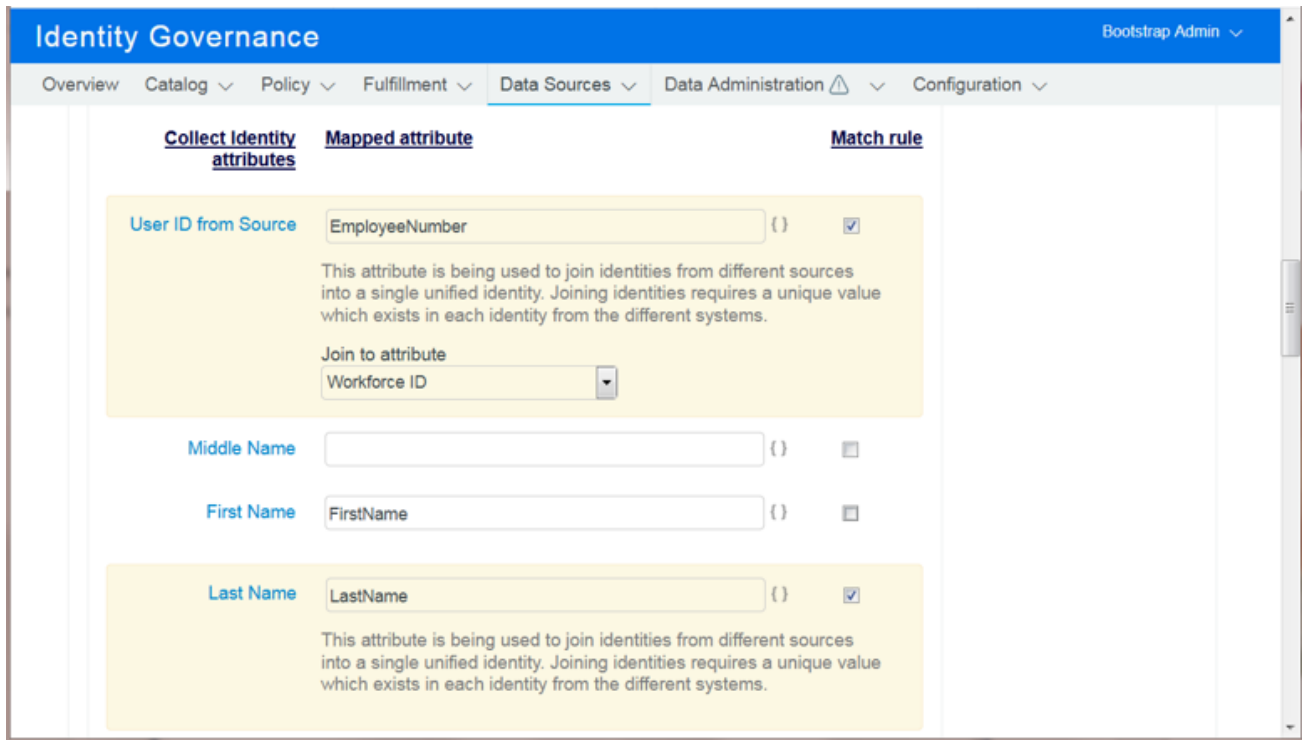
Identity Governance

Bootstrap Admin

Overview Catalog Policy Fulfillment Data Sources Data Administration Configuration

Collect Identity attributes | Mapped attribute | Match rule

User ID from Source | EmployeeNumber | { }

This attribute is being used to join identities from different sources into a single unified identity. Joining identities requires a unique value which exists in each identity from the different systems.

Join to attribute
Workforce ID

Middle Name | { }

First Name | FirstName | { }

Last Name | LastName | { }

This attribute is being used to join identities from different sources into a single unified identity. Joining identities requires a unique value which exists in each identity from the different systems.